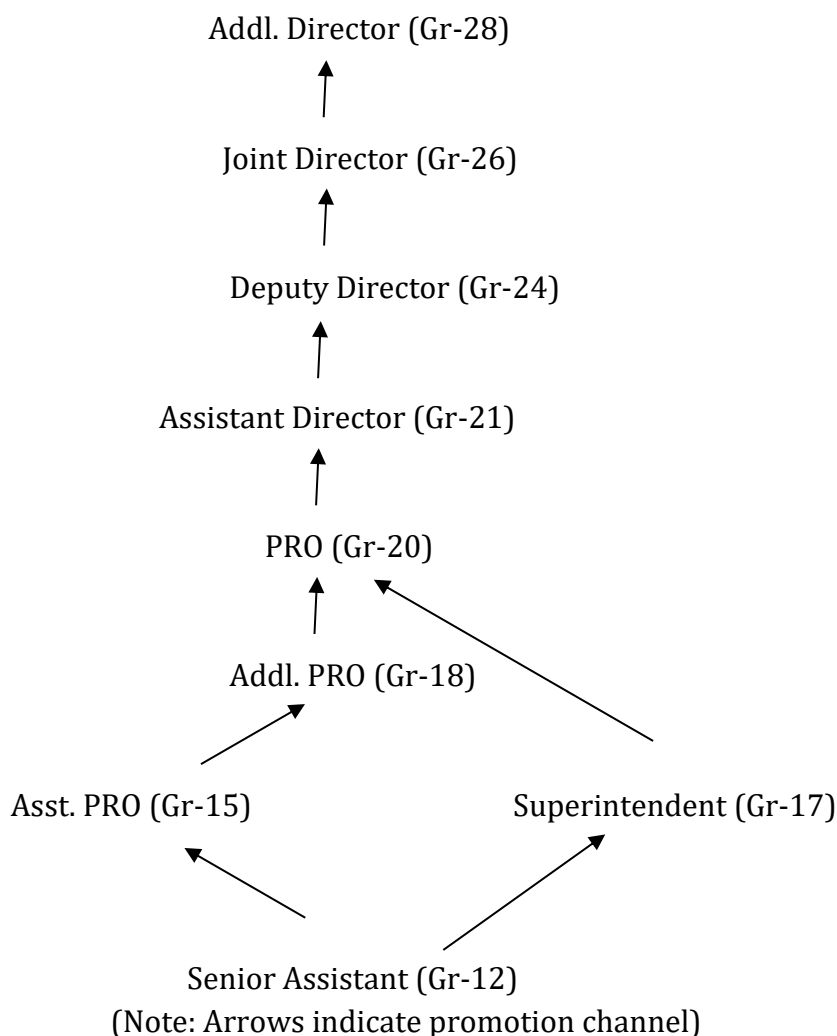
Addl. Director (Gr-28)

Joint Director (Gr-26)

Deputy Director (Gr-24)

Assistant Director (Gr-21)

PRO (Gr-20)

Addl. PRO (Gr-18)

Asst. PRO (Gr-15)

Superintendent (Gr-17)

Senior Assistant (Gr-12)
(Note: Arrows indicate promotion channel)